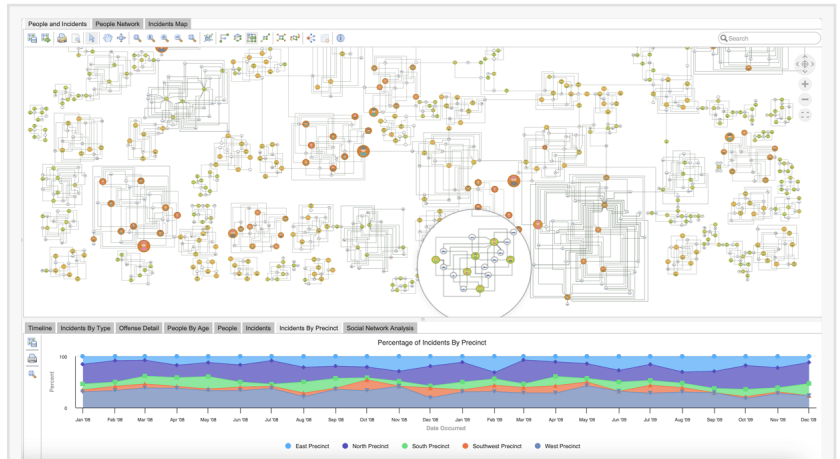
People and Incidents | People Network | Incidents Map

Search

Timeline | Incidents By Type | Offense Detail | People By Age | People | Incidents | Incidents By Precinct | Social Network Analysis

Percentage of Incidents By Precinct

100

Percent

0

Jan '08 Feb '08 Mar '08 Apr '08 May '08 Jun '08 Jul '08 Aug '08 Sep '08 Oct '08 Nov '08 Dec '08 Jan '09 Feb '09 Mar '09 Apr '09 May '09 Jun '09 Jul '09 Aug '09 Sep '09 Oct '09 Nov '09 Dec '09

Date Occurred

East Precinct North Precinct South Precinct Southwest Precinct West Precinct